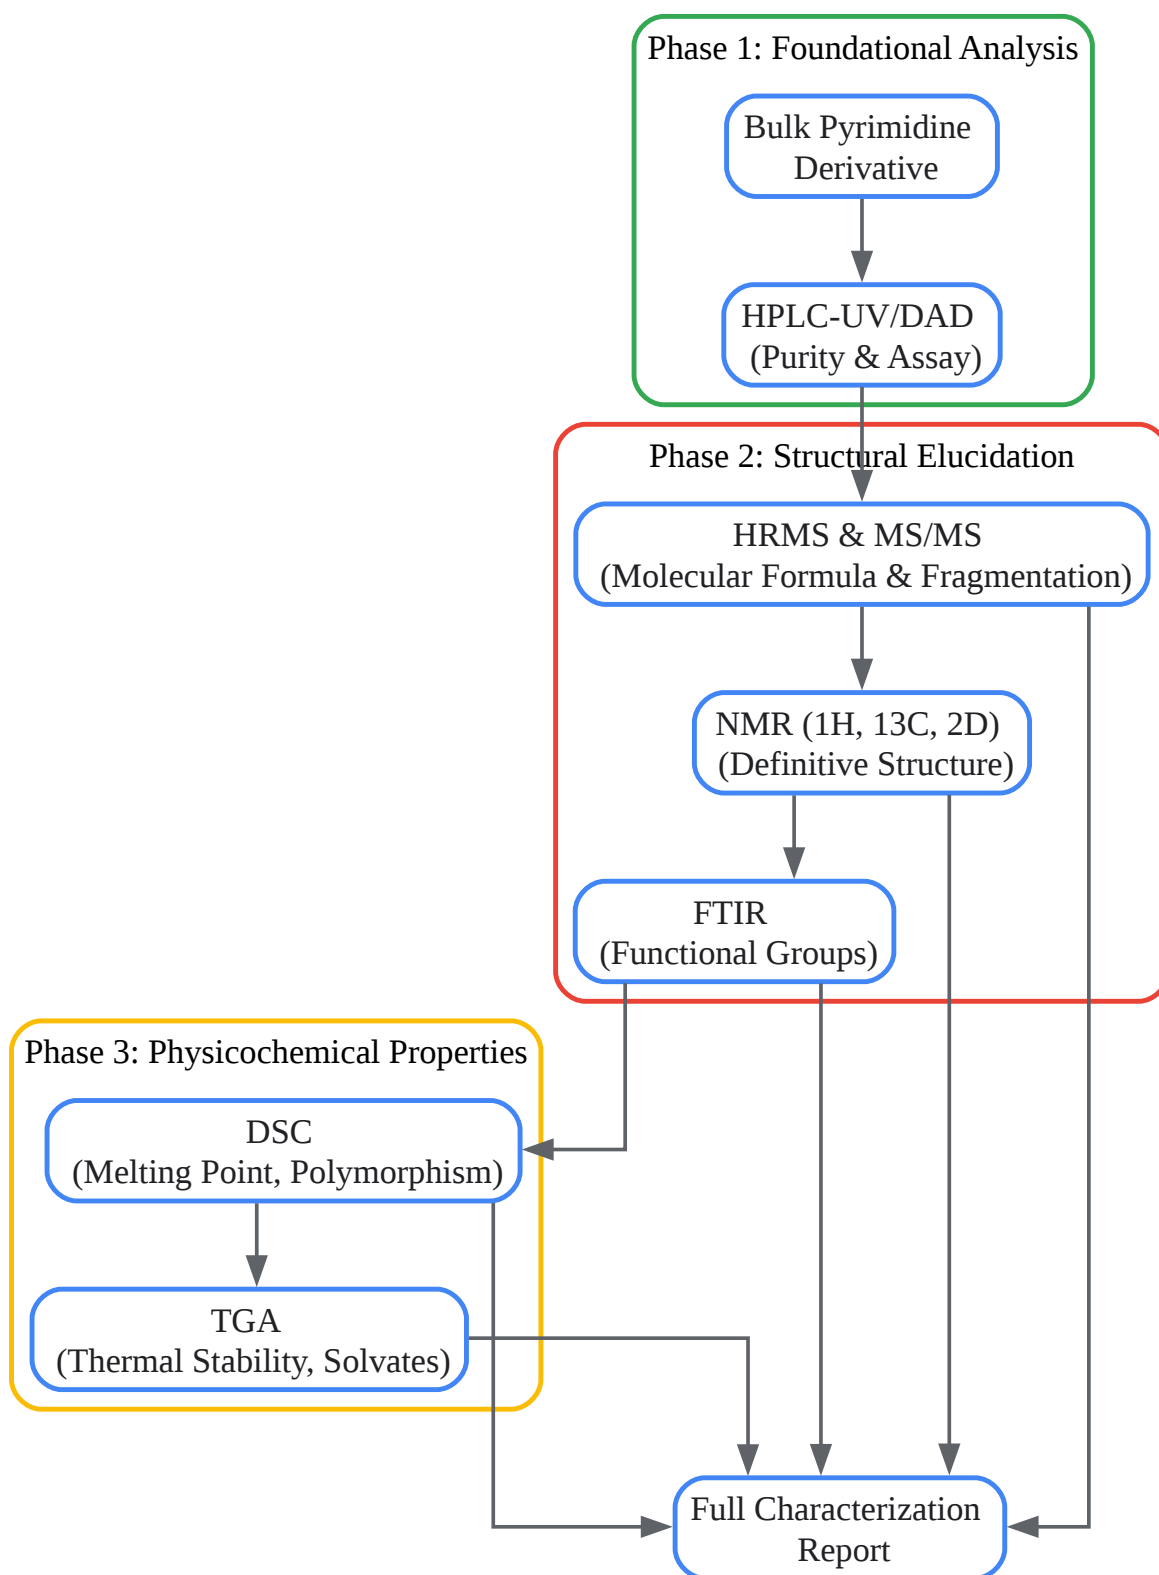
Phase 1: Foundational Analysis

Bulk Pyrimidine Derivative

HPLC-UV/DAD (Purity & Assay)

Phase 2: Structural Elucidation

HRMS & MS/MS (Molecular Formula & Fragmentation)

NMR (1H, 13C, 2D) (Definitive Structure)

FTIR (Functional Groups)

Phase 3: Physicochemical Properties

DSC (Melting Point, Polymorphism)

TGA (Thermal Stability, Solvates)

Full Characterization Report